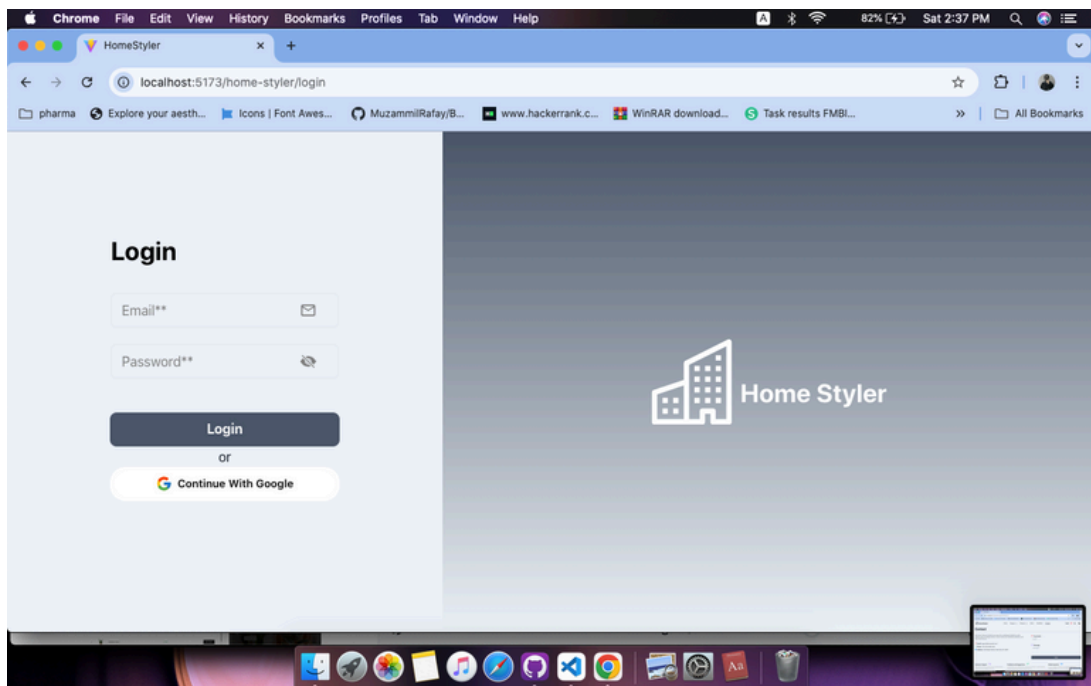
Chrome File Edit View History Bookmarks Profiles Tab Window Help

A 82% Sat 2:37 PM

HomeStyler ×

localhost:5173/home-styler/login

pharma Explore your aesth... Icons | Font Awes... MuzammilRafay/B... www.hackerrank.c... WinRAR download... Task results FMBI... » All Bookmarks

Login

Email**

Password**

Login

or

Continue With Google

Home Styler